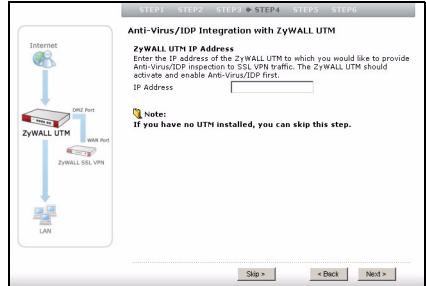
STEP1 STEP2 STEP3 ▶ STEP4 STEP5 STEP6

Internet

DMZ Port

ZyWALL UTM

WAN Port

ZyWALL SSL VPN

LAN

Anti-Virus/IDP Integration with ZyWALL UTM

ZyWALL UTM IP Address
Enter the IP address of the ZyWALL UTM to which you would like to provide Anti-Virus/IDP inspection to SSL VPN traffic. The ZyWALL UTM should activate and enable Anti-Virus/IDP first.

IP Address

Note:
If you have no UTM installed, you can skip this step.

Skip >

< Back

Next >